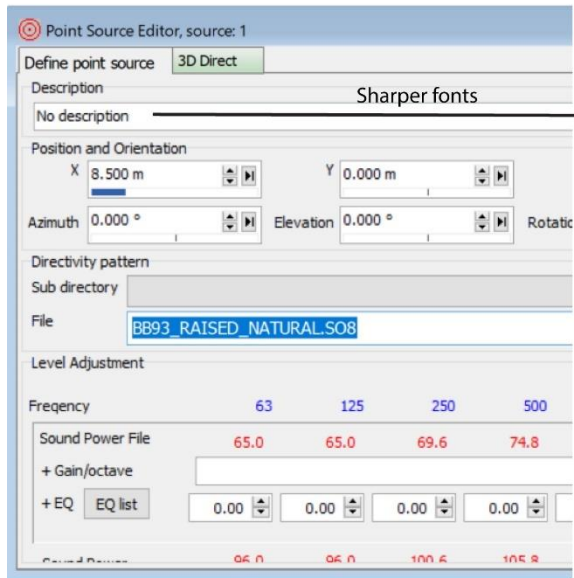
Point Source Editor, source: 1

Define point source
3D Direct

Description
No description
Sharper fonts

Position and Orientation
X 8.500 m
Y 0.000 m
Azimuth 0.000 °
Elevation 0.000 °
Rotatio

Directivity pattern
Sub directory
File BB93_RAISED_NATURAL.SO8

Level Adjustment

| Freqency | 63 | 125 | 250 | 500 |
|---|---|---|---|---|
| Sound Power File | 65.0 | 65.0 | 69.6 | 74.8 |
| + Gain/octave | | | | |
| + EQ EQ list | 0.00 | 0.00 | 0.00 | 0.00 |
| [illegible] | 96.0 | 96.0 | 100.6 | 105.8 |